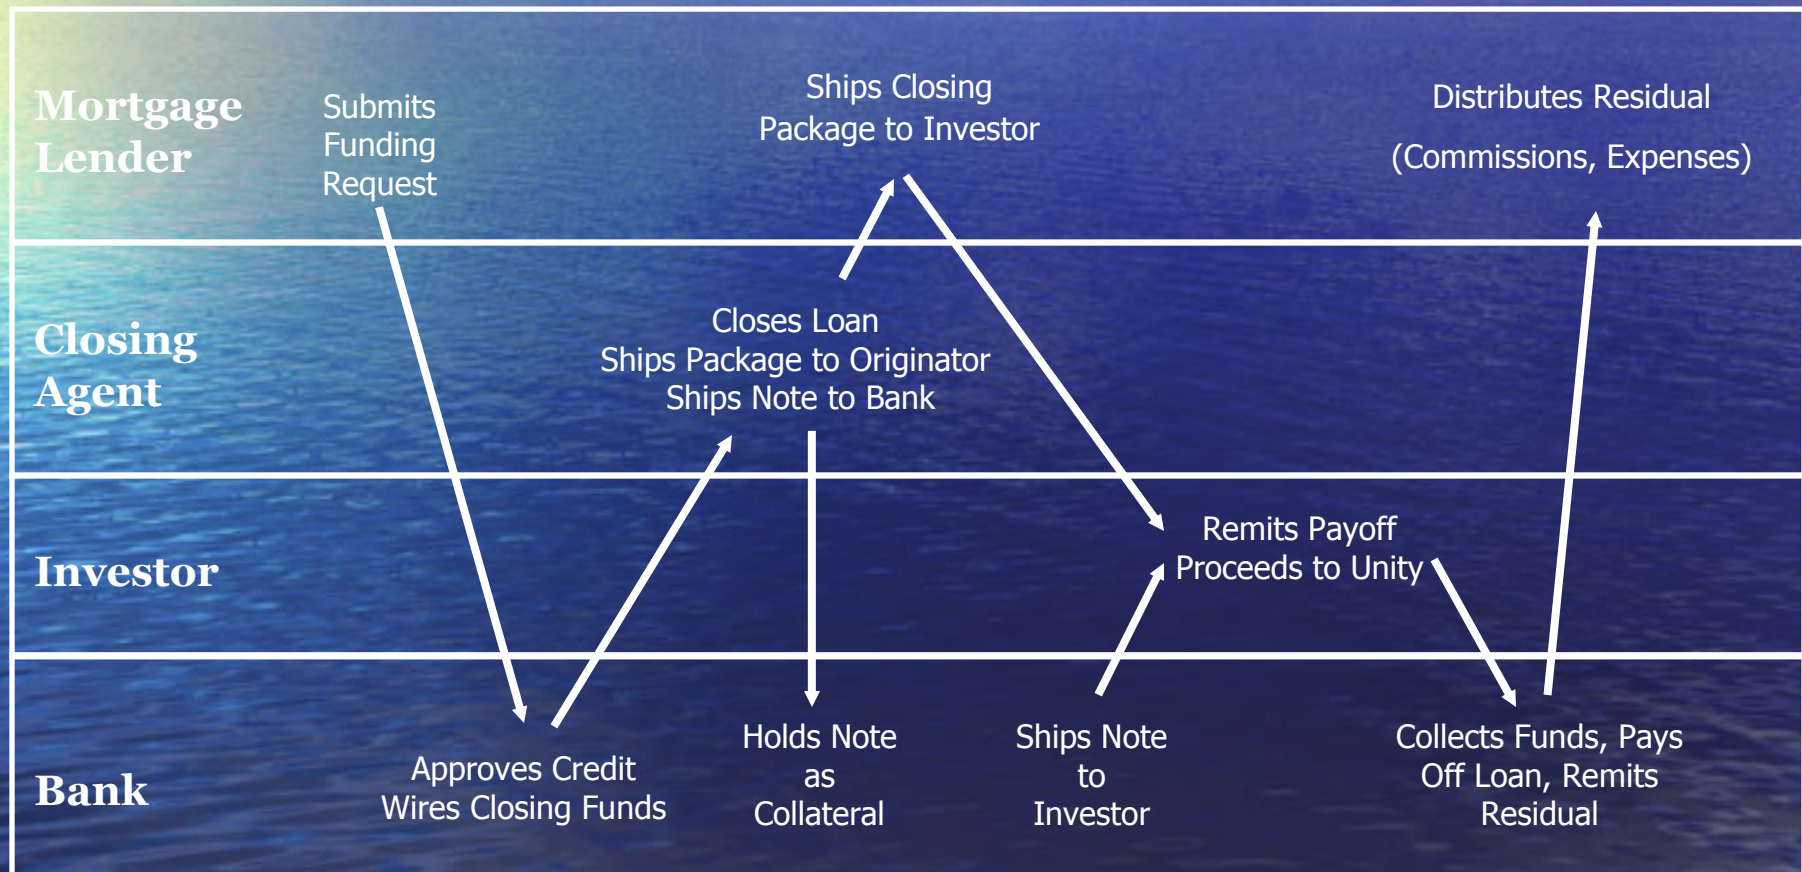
Mortgage Lender

Submits Funding Request

Ships Closing Package to Investor

Distributes Residual

(Commissions, Expenses)

Closing Agent

Closes Loan
Ships Package to Originator
Ships Note to Bank

Investor

Remits Payoff Proceeds to Unity

Bank

Approves Credit
Wires Closing Funds

Holds Note as Collateral

Ships Note to Investor

Collects Funds, Pays Off Loan, Remits Residual